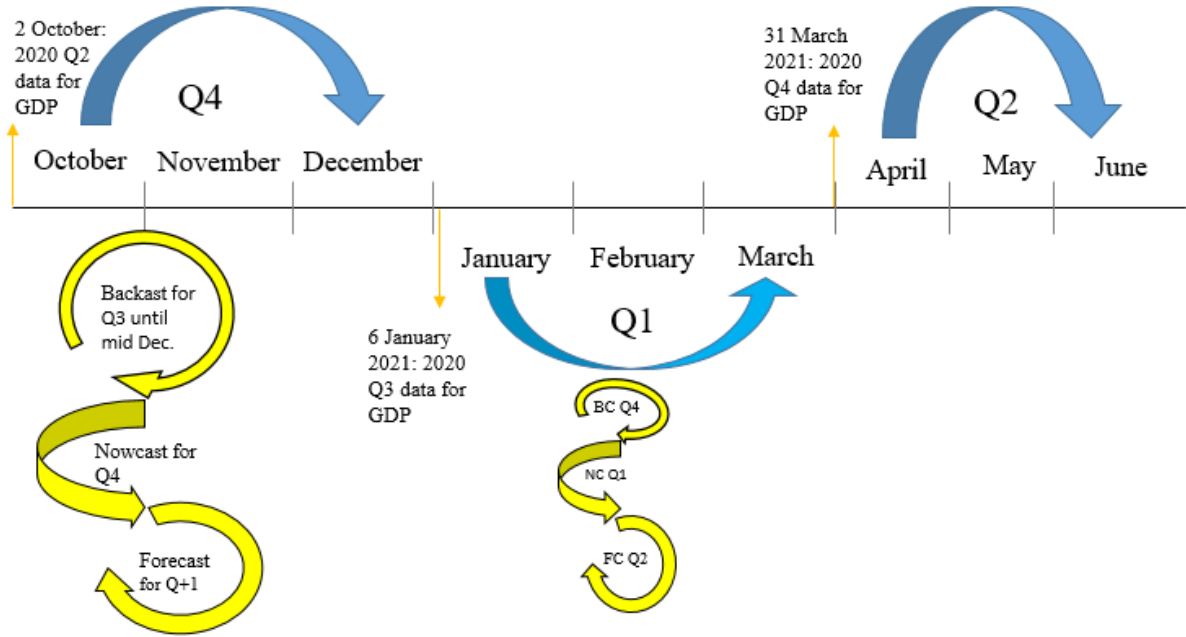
2 October: 2020 Q2 data for GDP

Q4

31 March 2021: 2020 Q4 data for GDP

Q2

October November December

April May June

January February March

Q1

Backcast for Q3 until mid Dec.

Nowcast for Q4

Forecast for Q+1

6 January 2021: 2020 Q3 data for GDP

BC Q4

NC Q1

FC Q2